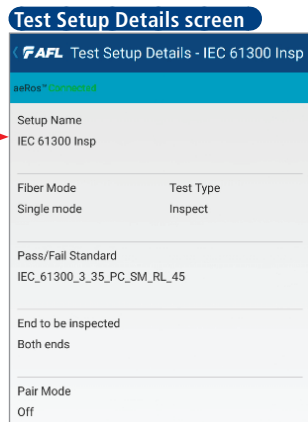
Test Setup Details screen

AFL Test Setup Details - IEC 61300 Insp

aeRos™ Connected

Setup Name
IEC 61300 Insp

Fiber Mode
Single mode

Test Type
Inspect

Pass/Fail Standard
IEC_61300_3_35_PC_SM_RL_45

End to be inspected
Both ends

Pair Mode
Off